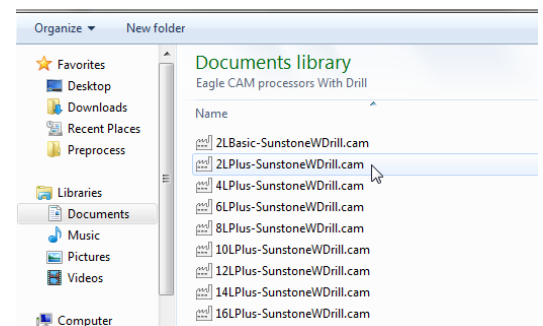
Organize ▾ New folder

Favorites
Desktop
Downloads
Recent Places
Preprocess

Libraries
Documents
Music
Pictures
Videos

Computer

Documents library
Eagle CAM processors With Drill

Name

2LBasic-SunstoneWDrill.cam
2LPlus-SunstoneWDrill.cam
4LPlus-SunstoneWDrill.cam
6LPlus-SunstoneWDrill.cam
8LPlus-SunstoneWDrill.cam
10LPlus-SunstoneWDrill.cam
12LPlus-SunstoneWDrill.cam
14LPlus-SunstoneWDrill.cam
16LPlus-SunstoneWDrill.cam